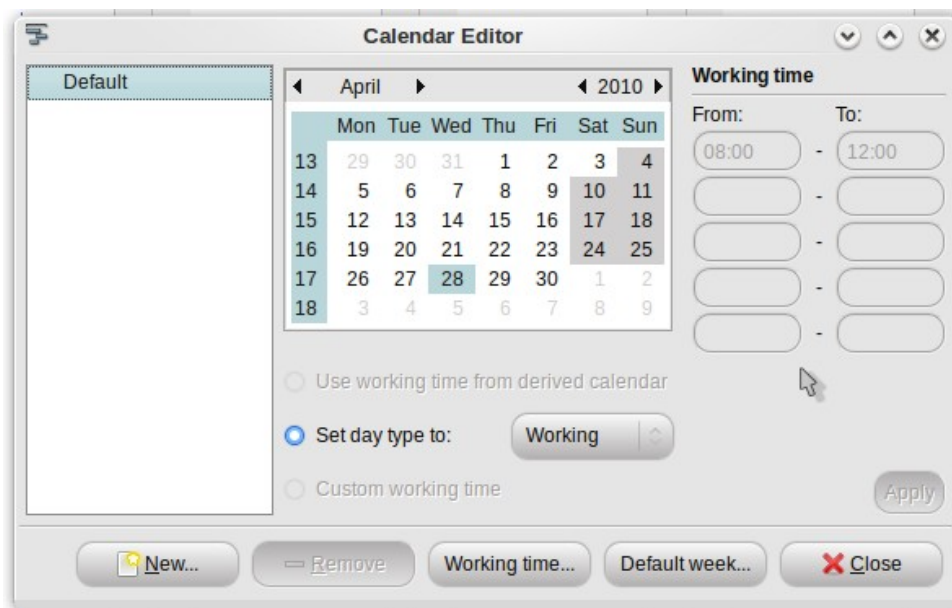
Calendar Editor

Default

◀ April ▶ ◀ 2010 ▶

| | Mon | Tue | Wed | Thu | Fri | Sat | Sun |
|---|---|---|---|---|---|---|---|
| 13 | 29 | 30 | 31 | 1 | 2 | 3 | 4 |
| 14 | 5 | 6 | 7 | 8 | 9 | 10 | 11 |
| 15 | 12 | 13 | 14 | 15 | 16 | 17 | 18 |
| 16 | 19 | 20 | 21 | 22 | 23 | 24 | 25 |
| 17 | 26 | 27 | 28 | 29 | 30 | 1 | 2 |
| 18 | 3 | 4 | 5 | 6 | 7 | 8 | 9 |

Working time
From: To:
08:00 - 12:00
-
-
-
-

Use working time from derived calendar
Set day type to: Working
Custom working time

Apply

New... Remove Working time... Default week... Close